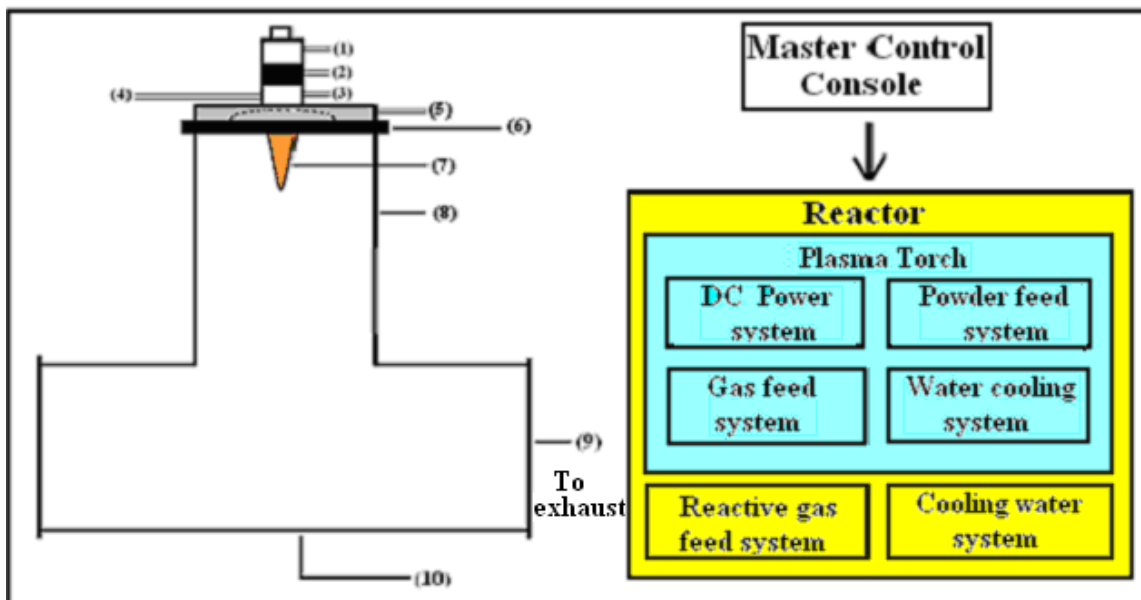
(1)
(2)
(3)
(4)
(5)
(6)
(7)
(8)
(9)
To exhaust
(10)

Master Control Console

Reactor

Plasma Torch

DC Power system

Powder feed system

Gas feed system

Water cooling system

Reactive gas feed system

Cooling water system